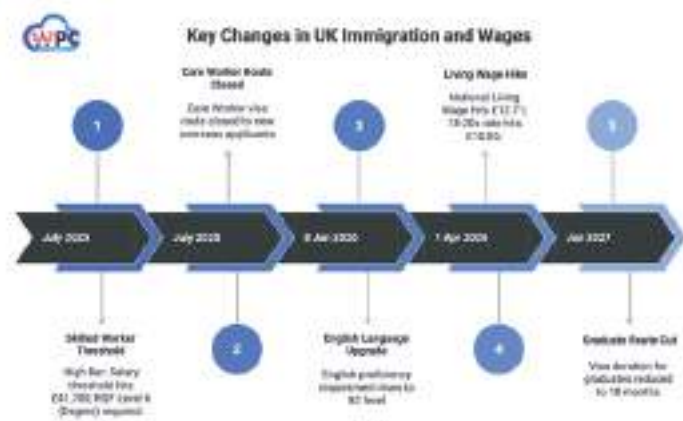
WPC

Key Changes in UK Immigration and Wages

Care Worker Route Closed

Care Worker visa route closed to new overseas applicants

Living Wage Hike

National Living Wage hits £12.71; 18-20s rate hits £10.00

1

3

5

July 2025

July 2025

8 Jan 2026

1 Apr 2026

Jan 2027

2

4

Skilled Worker Threshold

High Bar: Salary threshold hits £41,700; RQF Level 6 (Degree) required

English Language Upgrade

English proficiency requirement rises to B2 level

Graduate Route Cut

Visa duration for graduates reduced to 18 months